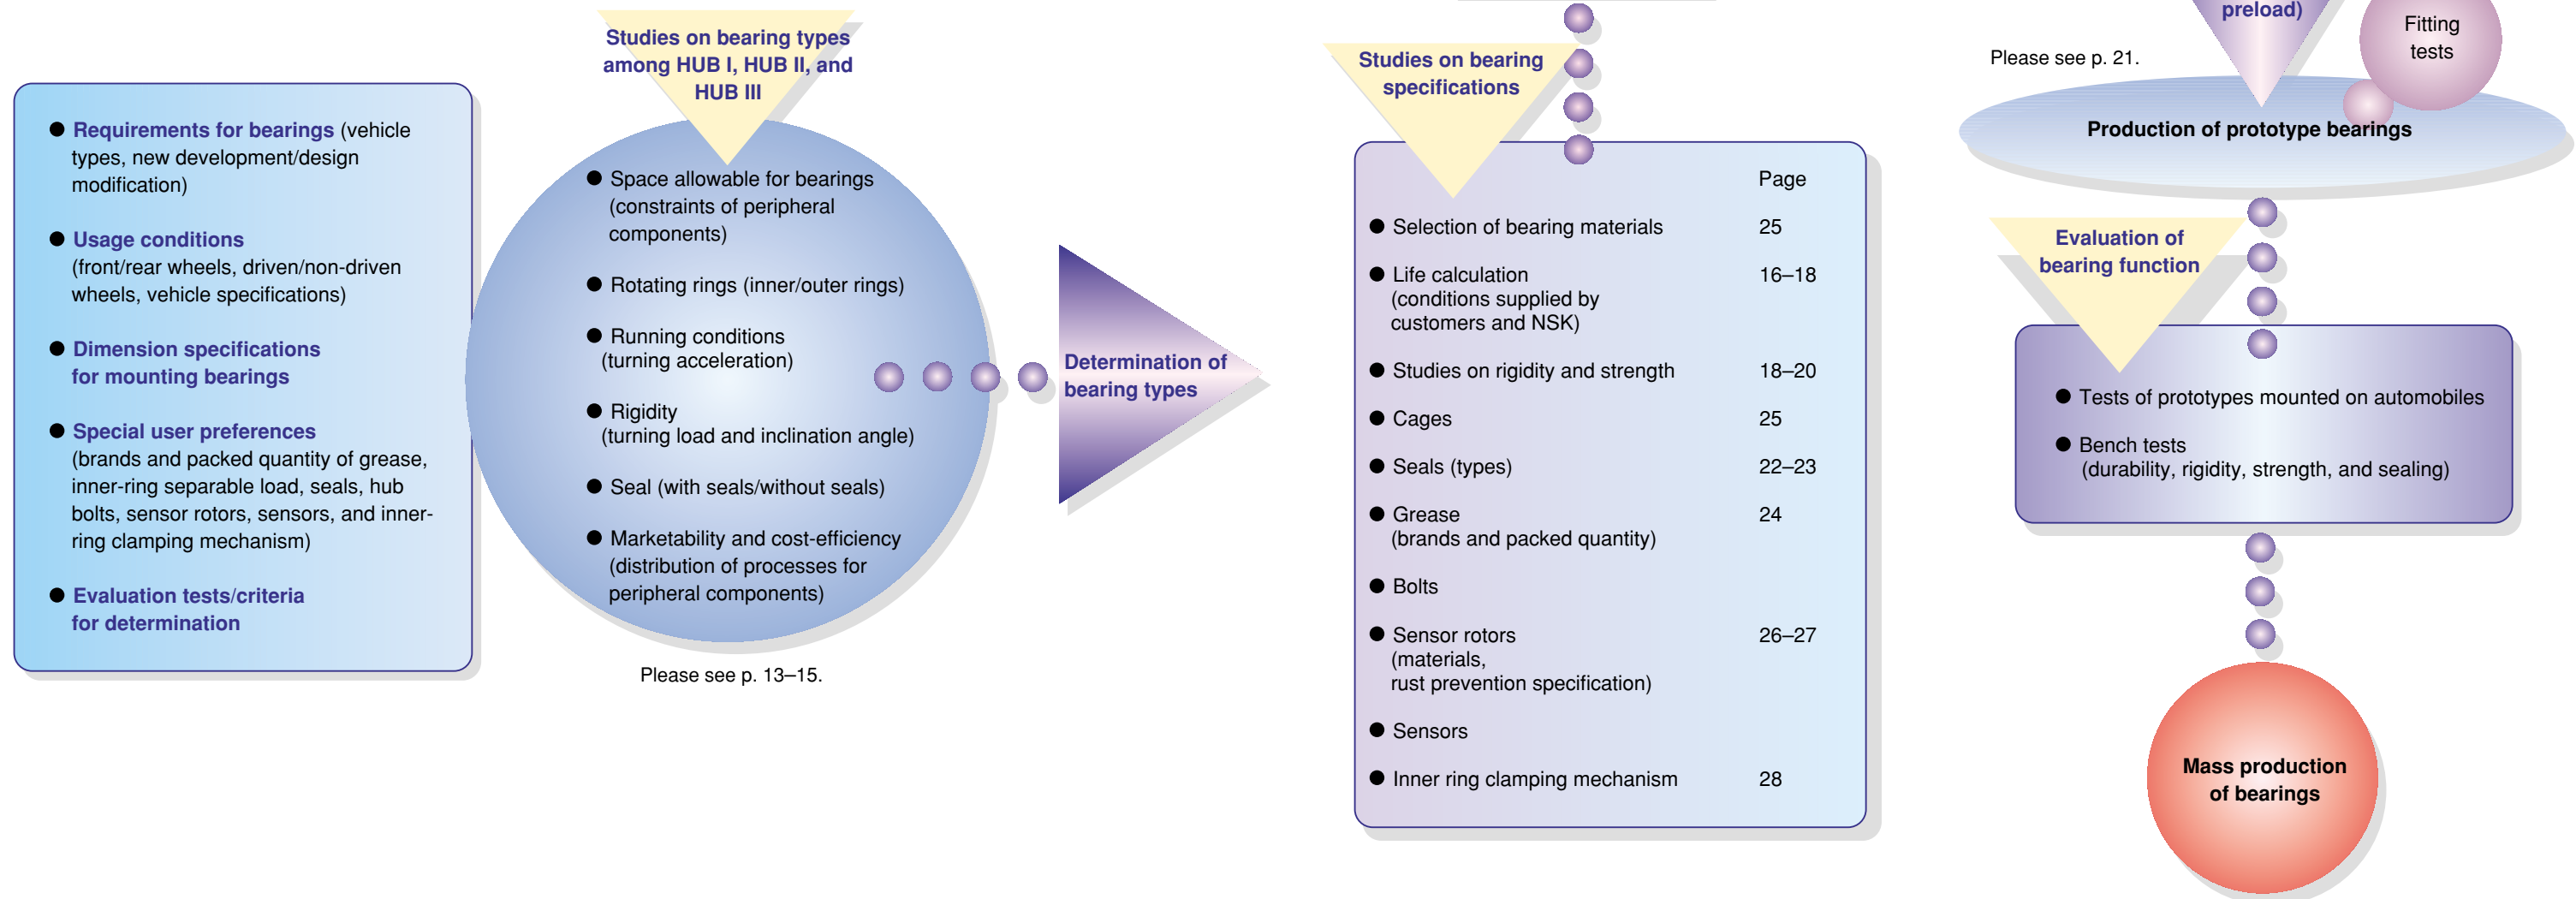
Requirements for bearings (vehicle types, new development/design modification)

Usage conditions (front/rear wheels, driven/non-driven wheels, vehicle specifications)

Dimension specifications for mounting bearings

Special user preferences (brands and packed quantity of grease, inner-ring separable load, seals, hub bolts, sensor rotors, sensors, and inner-ring clamping mechanism)

Evaluation tests/criteria for determination

Studies on bearing types among HUB I, HUB II, and HUB III

Space allowable for bearings (constraints of peripheral components)

Rotating rings (inner/outer rings)

Running conditions (turning acceleration)

Rigidity (turning load and inclination angle)

Seal (with seals/without seals)

Marketability and cost-efficiency (distribution of processes for peripheral components)

Please see p. 13–15.

Determination of bearing types

Studies on bearing specifications

| | Page |
|---|---|
| Selection of bearing materials | 25 |
| Life calculation (conditions supplied by customers and NSK) | 16–18 |
| Studies on rigidity and strength | 18–20 |
| Cages | 25 |
| Seals (types) | 22–23 |
| Grease (brands and packed quantity) | 24 |
| Bolts | |
| Sensor rotors (materials, rust prevention specification) | 26–27 |
| Sensors | |
| Inner ring clamping mechanism | 28 |

preload)

Fitting tests

Please see p. 21.

Production of prototype bearings

Evaluation of bearing function

Tests of prototypes mounted on automobiles

Bench tests (durability, rigidity, strength, and sealing)

Mass production of bearings